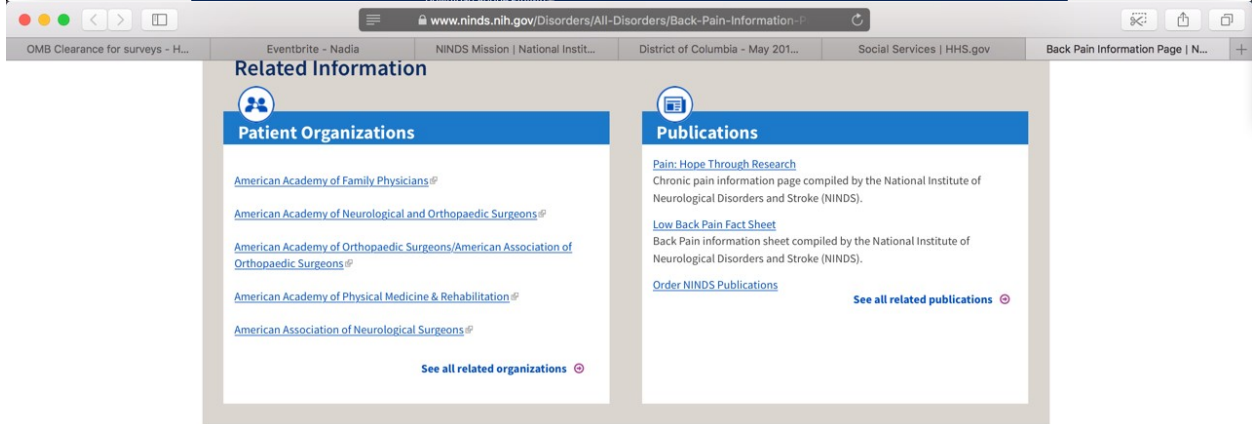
www.ninds.nih.gov/Disorders/All-Disorders/Back-Pain-Information-P

OMB Clearance for surveys - H... | Eventbrite - Nadia | NINDS Mission | National Instit... | District of Columbia - May 201... | Social Services | HHS.gov | Back Pain Information Page | N...

Related Information

Patient Organizations

American Academy of Family Physicians

American Academy of Neurological and Orthopaedic Surgeons

American Academy of Orthopaedic Surgeons/American Association of Orthopaedic Surgeons

American Academy of Physical Medicine & Rehabilitation

American Association of Neurological Surgeons

See all related organizations

Publications

Pain: Hope Through Research
Chronic pain information page compiled by the National Institute of Neurological Disorders and Stroke (NINDS).

Low Back Pain Fact Sheet
Back Pain information sheet compiled by the National Institute of Neurological Disorders and Stroke (NINDS).

Order NINDS Publications

See all related publications